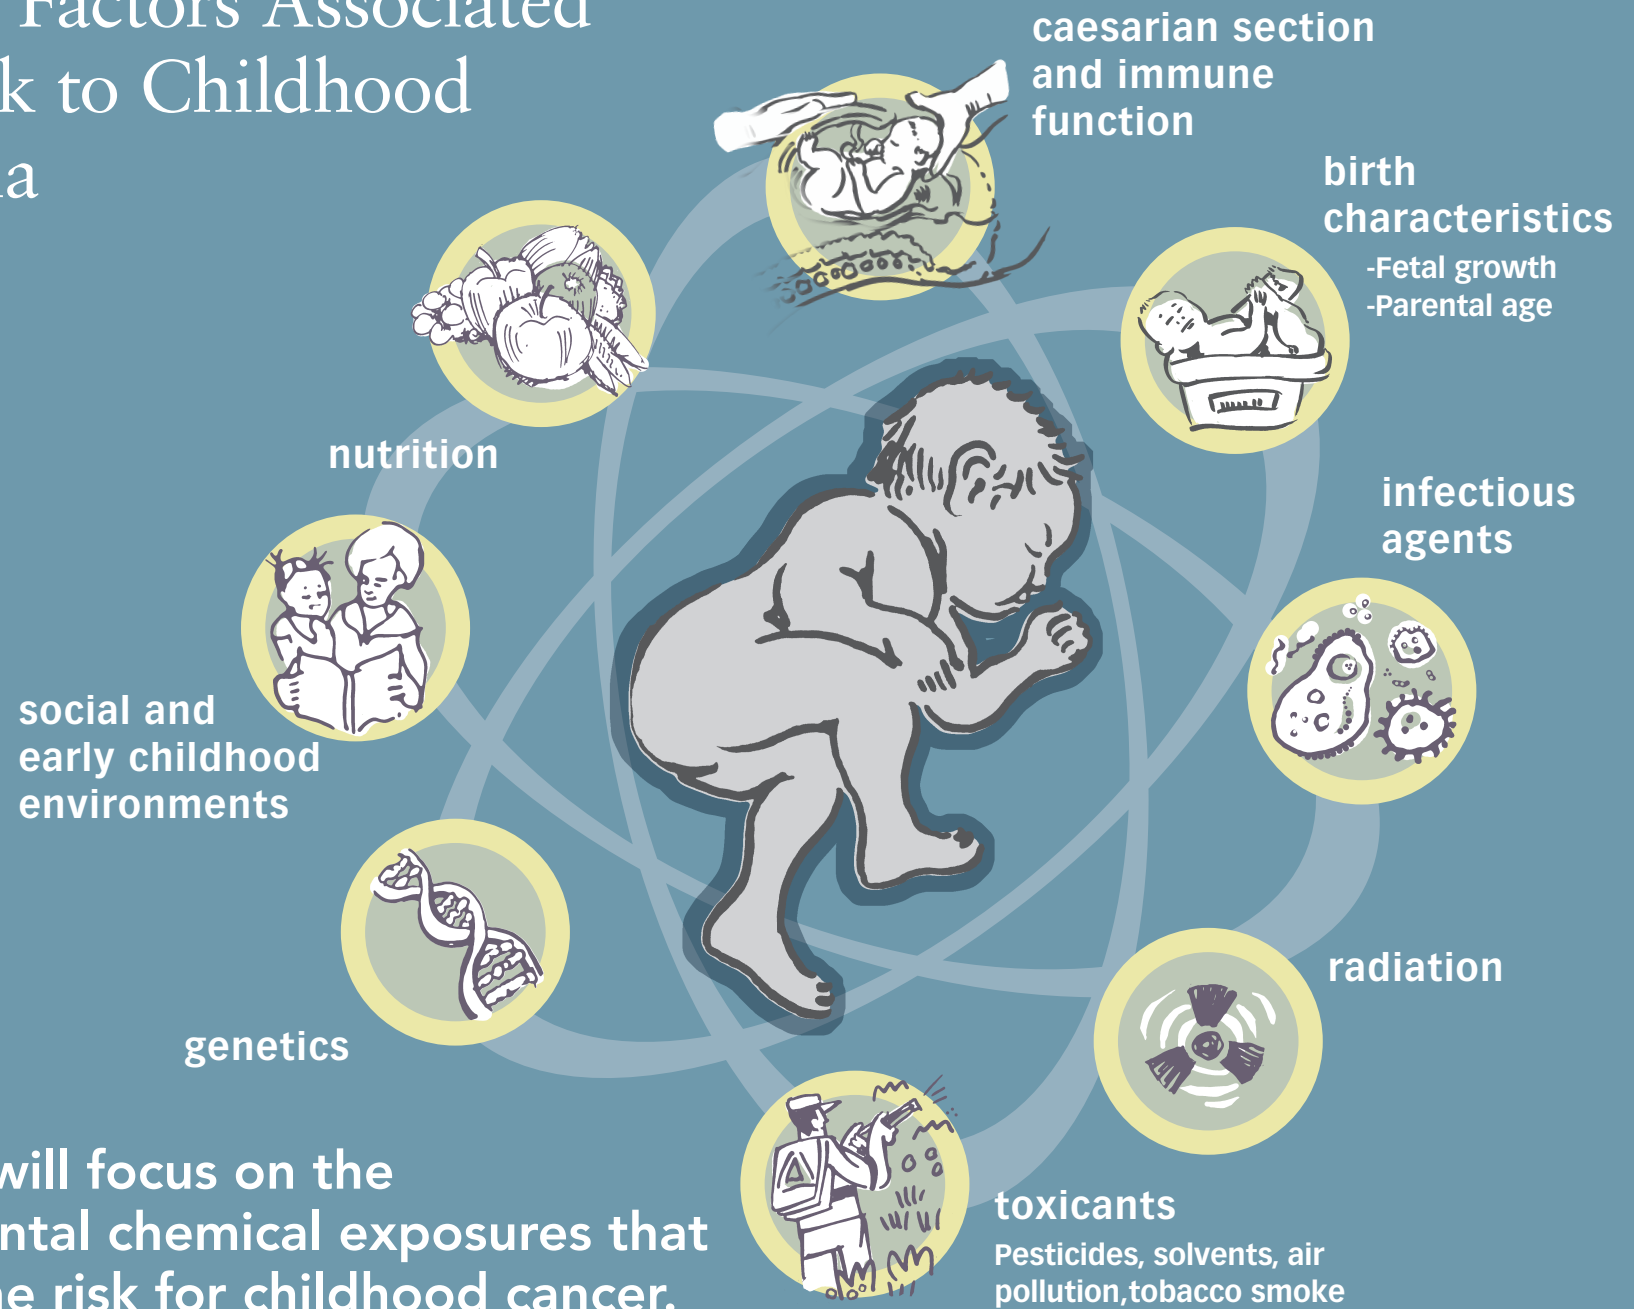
Factors Associated
k to Childhood
a

caesarian section and immune function

birth characteristics
-Fetal growth
-Parental age

nutrition

infectious agents

social and early childhood environments

radiation

genetics

toxicants
Pesticides, solvents, air pollution,tobacco smoke

will focus on the
ntal chemical exposures that
e risk for childhood cancer.